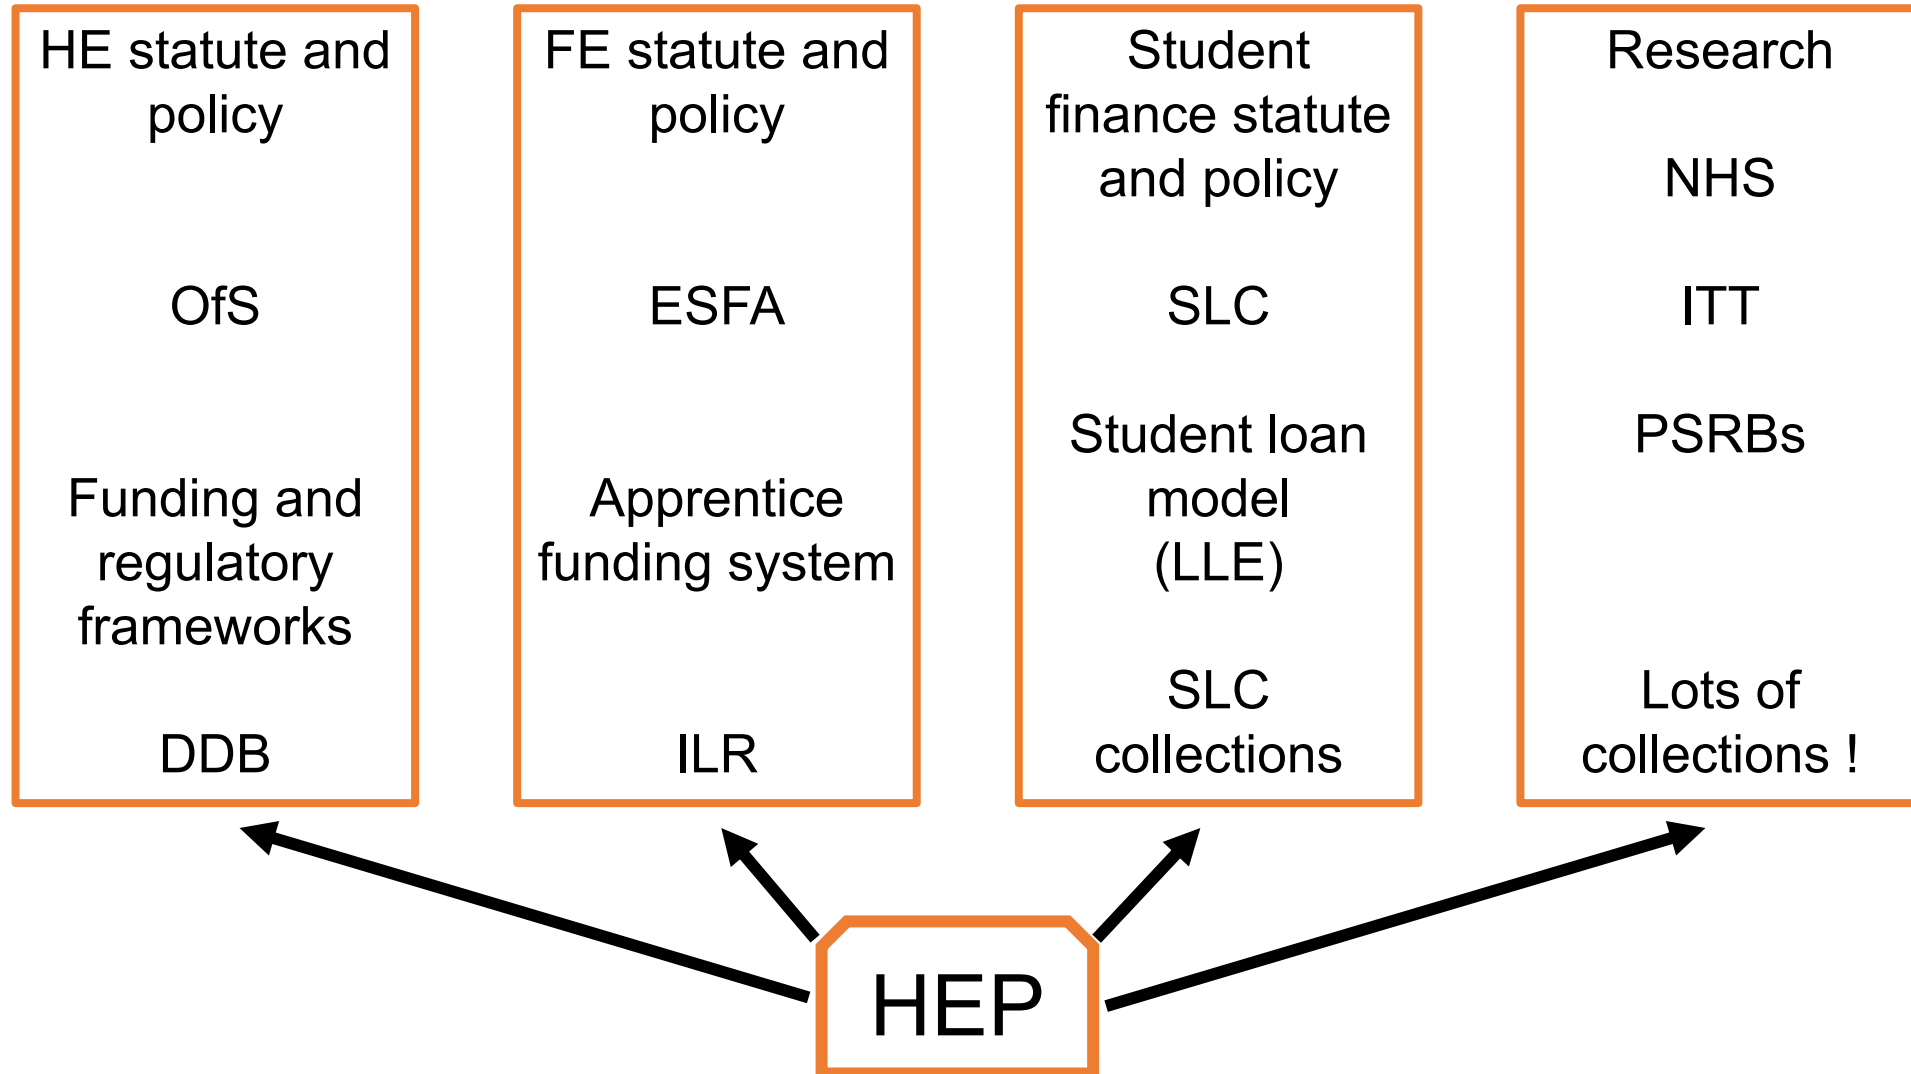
HE statute and policy

OfS

Funding and regulatory frameworks

DDB

FE statute and policy

ESFA

Apprentice funding system

ILR

Student finance statute and policy

SLC

Student loan model (LLE)

SLC collections

Research

NHS

ITT

PSRBs

Lots of collections !

HEP